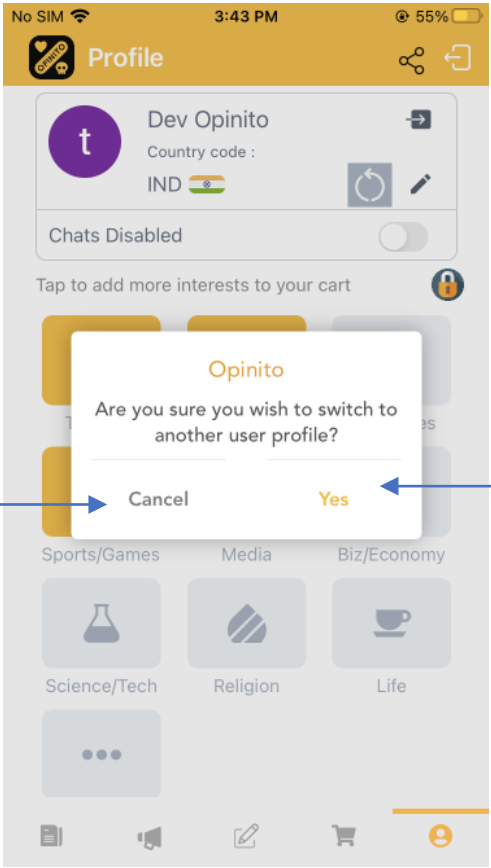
No SIM 3:43 PM 55%

OPINITO

Profile

t

Dev Opinito

Country code :

IND

Chats Disabled

Tap to add more interests to your cart

T

es

Opinito

Are you sure you wish to switch to another user profile?

Cancel

Yes

Sports/Games

Media

Biz/Economy

Science/Tech

Religion

Life